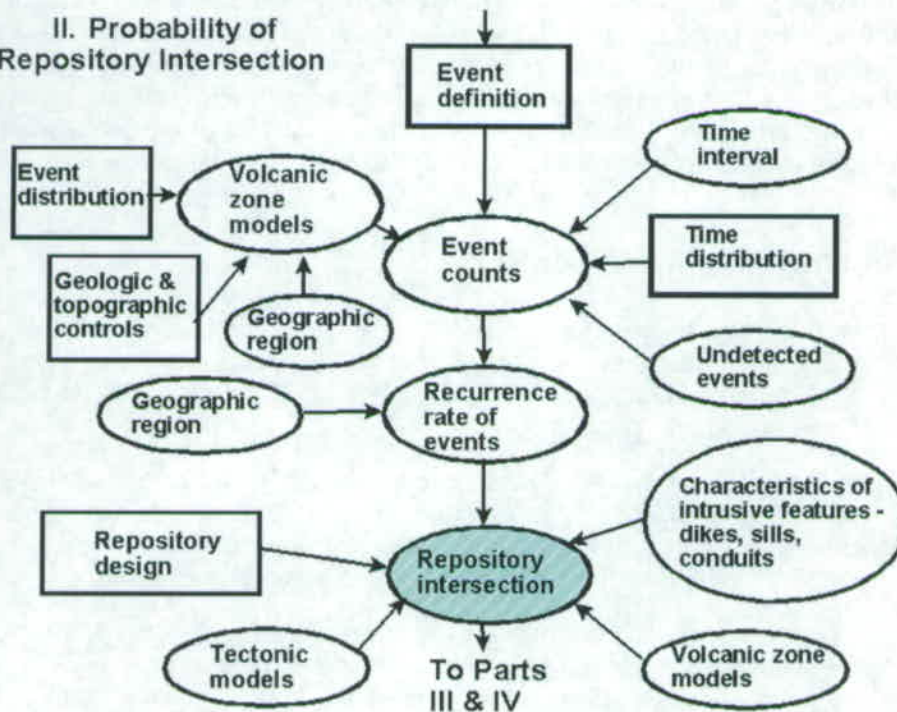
II. Probability of Repository Intersection

Event definition

Time interval

Event distribution

Volcanic zone models

Event counts

Time distribution

Geologic & topographic controls

Geographic region

Undetected events

Geographic region

Recurrence rate of events

Characteristics of intrusive features - dikes, sills, conduits

Repository design

Repository intersection

Tectonic models

To Parts III & IV

Volcanic zone models